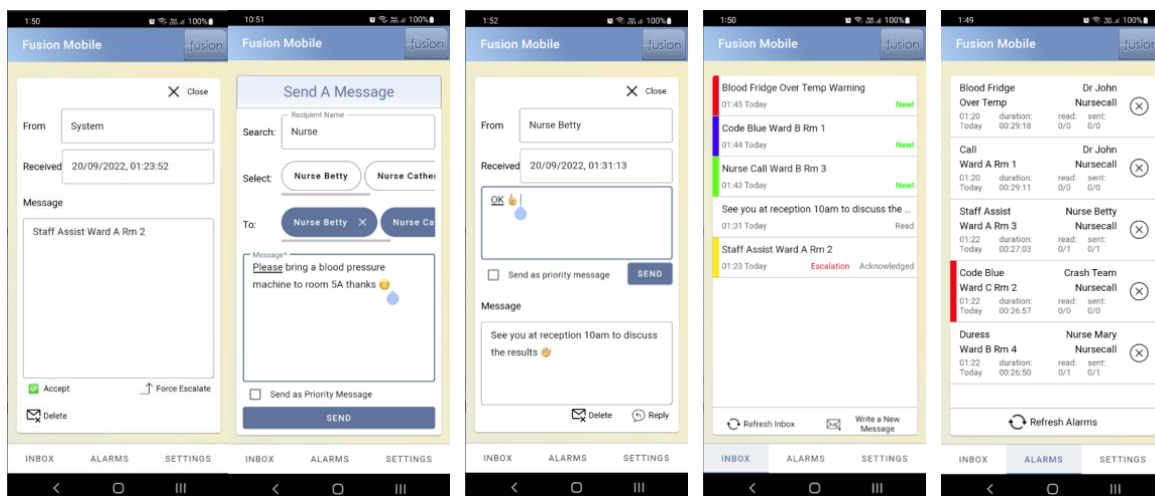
1:50 100%
Fusion Mobile fusion

Close

From System

Received 20/09/2022, 01:23:52

Message

Staff Assist Ward A Rm 2

Accept Force Escalate

Delete

INBOX ALARMS SETTINGS

10:51 100%
Fusion Mobile fusion

Send A Message

Recipient Name
Search: Nurse

Select: Nurse Betty Nurse Cather

To: Nurse Betty Nurse Ca

Message*
Please bring a blood pressure machine to room 5A thanks

Send as Priority Message

SEND

INBOX ALARMS SETTINGS

1:52 100%
Fusion Mobile fusion

Close

From Nurse Betty

Received 20/09/2022, 01:31:13

OK

Send as priority message SEND

Message

See you at reception 10am to discuss the results

Delete Reply

INBOX ALARMS SETTINGS

1:50 100%
Fusion Mobile fusion

Blood Fridge Over Temp Warning
01:45 Today New!

Code Blue Ward B Rm 1
01:44 Today New!

Nurse Call Ward B Rm 3
01:43 Today New!

See you at reception 10am to discuss the ...
01:31 Today Read

Staff Assist Ward A Rm 2
01:23 Today Escalation Acknowledged

Refresh Inbox Write a New Message

INBOX ALARMS SETTINGS

1:49 100%
Fusion Mobile fusion

Blood Fridge Over Temp Dr John Nursecall
01:20 Today duration: 00:29:18 read: 0/0 sent: 0/0

Call Ward A Rm 1 Dr John Nursecall
01:20 Today duration: 00:29:11 read: 0/0 sent: 0/0

Staff Assist Ward A Rm 3 Nurse Betty Nursecall
01:22 Today duration: 00:27:03 read: 0/1 sent: 0/1

Code Blue Ward C Rm 2 Crash Team Nursecall
01:22 Today duration: 00:26:57 read: 0/0 sent: 0/0

Duress Ward B Rm 4 Nurse Mary Nursecall
01:22 Today duration: 00:26:50 read: 0/1 sent: 0/1

Refresh Alarms

INBOX ALARMS SETTINGS